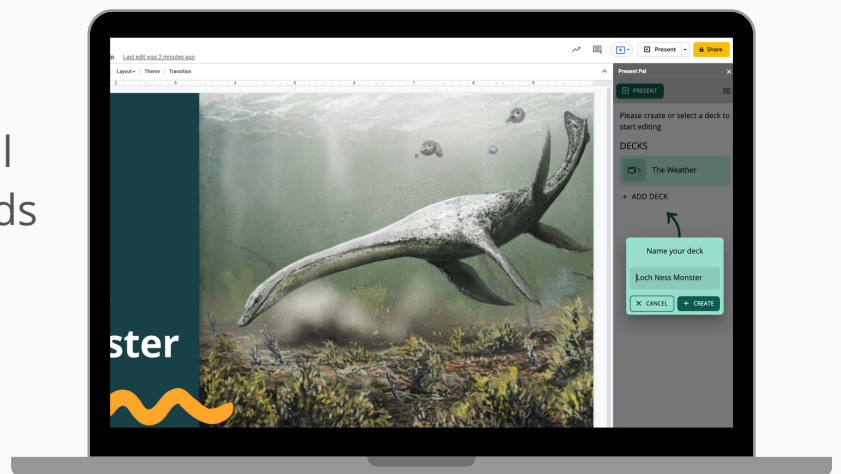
l
ds

p Last edit was 2 minutes ago

Present Share

Layout Theme Transition

ster

Present Pal

PRESENT

Please create or select a deck to start editing

DECKS

5 The Weather

+ ADD DECK

Name your deck

Loch Ness Monster

CANCEL + CREATE